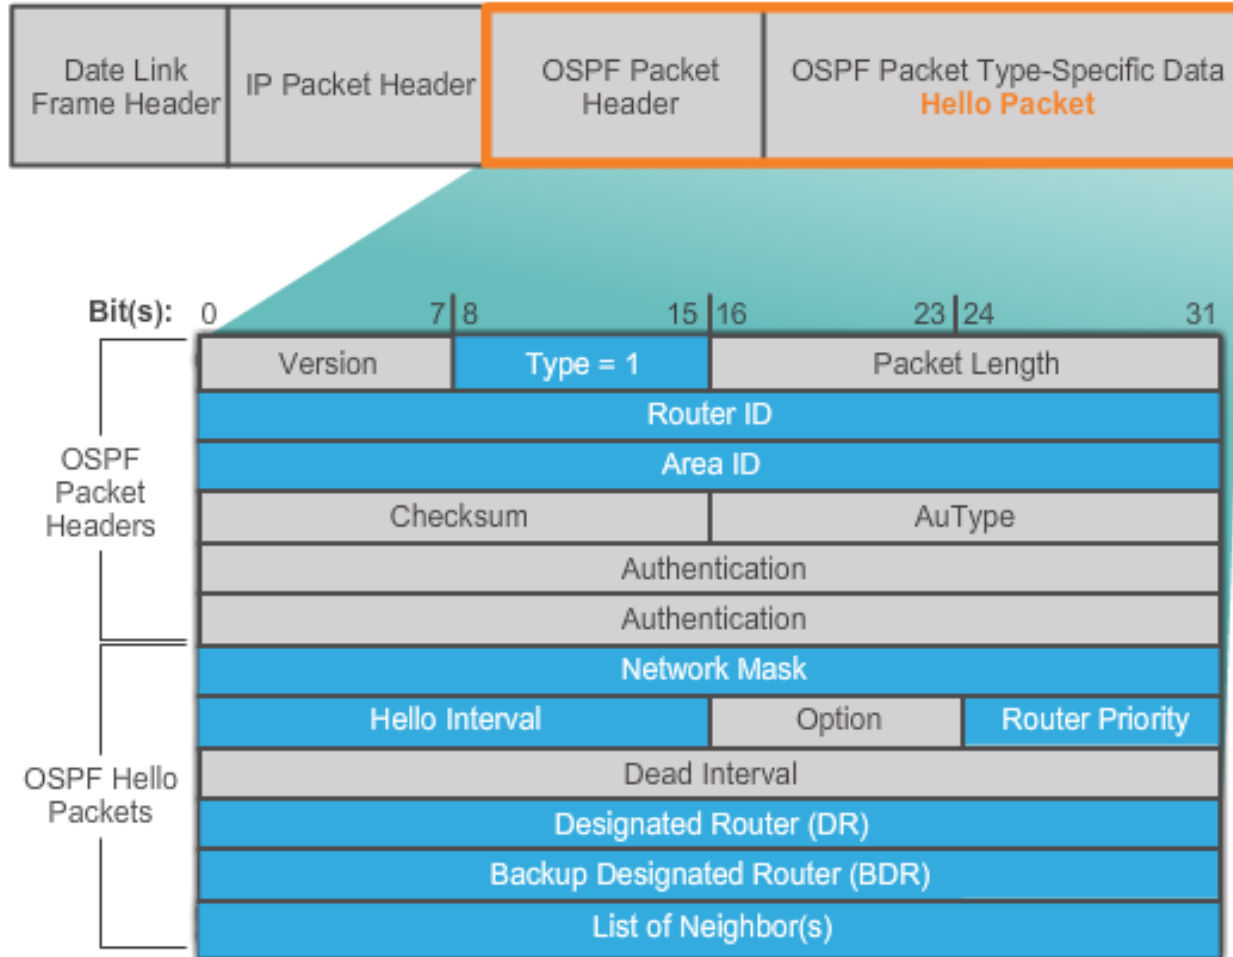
| Date Link Frame Header | IP Packet Header | OSPF Packet Header | OSPF Packet Type-Specific Data Hello Packet |
|---|---|---|---|

Bit(s): 0 7 8 15 16 23 24 31

OSPF Packet Headers

| Version | Type = 1 | Packet Length | |
|---|---|---|---|
| Router ID | | | |
| Area ID | | | |
| Checksum | | AuType | |
| Authentication | | | |
| Authentication | | | |

OSPF Hello Packets

| Network Mask | | |
|---|---|---|
| Hello Interval | Option | Router Priority |
| Dead Interval | | |
| Designated Router (DR) | | |
| Backup Designated Router (BDR) | | |
| List of Neighbor(s) | | |